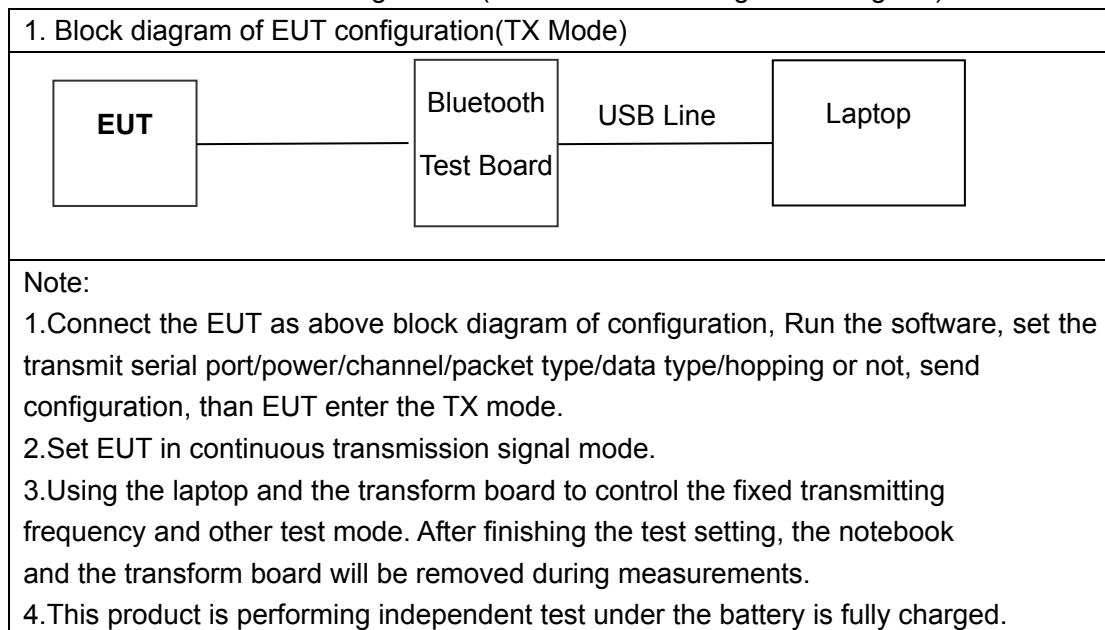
1. Block diagram of EUT configuration(TX Mode)

EUT

Bluetooth Test Board

USB Line

Laptop

Note:

1.Connect the EUT as above block diagram of configuration, Run the software, set the transmit serial port/power/channel/packet type/data type/hopping or not, send configuration, than EUT enter the TX mode.

2.Set EUT in continuous transmission signal mode.

3.Using the laptop and the transform board to control the fixed transmitting frequency and other test mode. After finishing the test setting, the notebook and the transform board will be removed during measurements.

4.This product is performing independent test under the battery is fully charged.